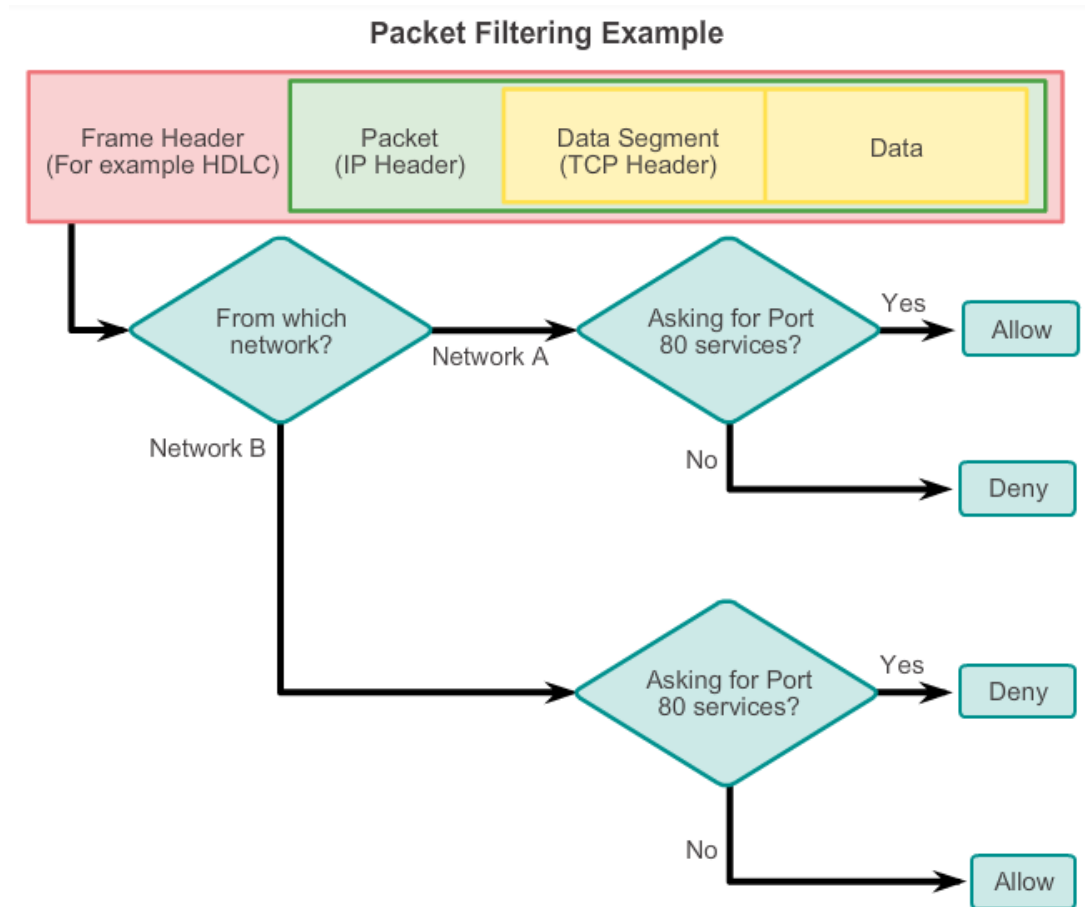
Packet Filtering Example

Frame Header
(For example HDLC)

Packet
(IP Header)

Data Segment
(TCP Header)

Data

From which
network?

Network A

Asking for Port
80 services?

Yes

Allow

No

Deny

Network B

Asking for Port
80 services?

Yes

Deny

No

Allow